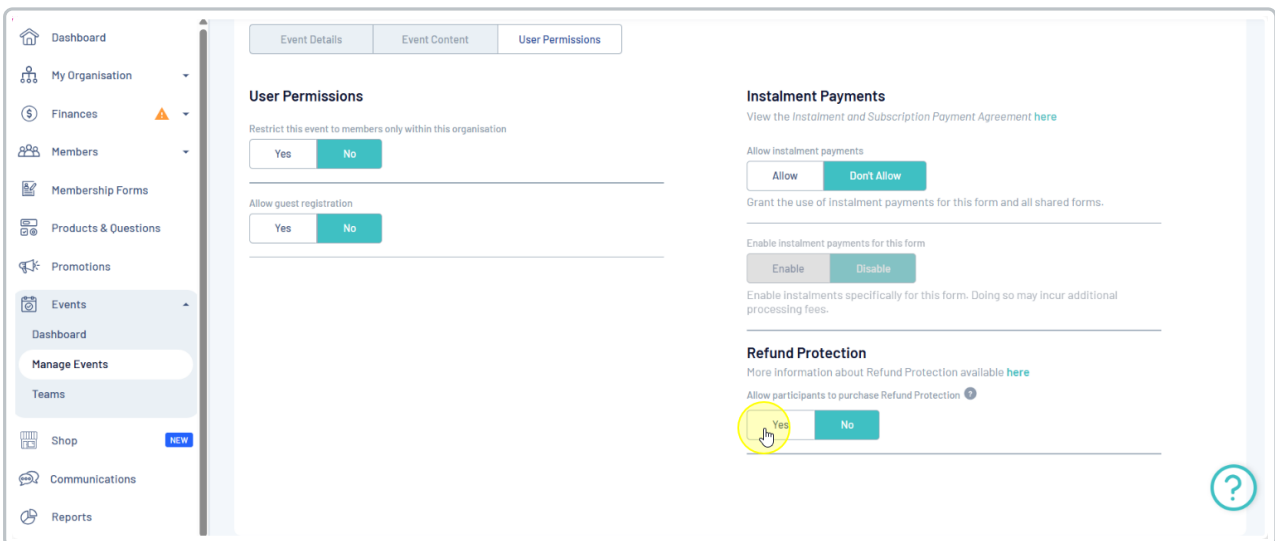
Dashboard
My Organisation
Finances
Members
Membership Forms
Products & Questions
Promotions
Events
Dashboard
Manage Events
Teams
Shop NEW
Communications
Reports

Event Details | Event Content | User Permissions

User Permissions
Restrict this event to members only within this organisation
Yes | No

Allow guest registration
Yes | No

Instalment Payments
View the *Instalment and Subscription Payment Agreement* here

Allow instalment payments
Allow | Don't Allow
Grant the use of instalment payments for this form and all shared forms.

Enable instalment payments for this form
Enable | Disable
Enable instalments specifically for this form. Doing so may incur additional processing fees.

Refund Protection
More information about Refund Protection available here
Allow participants to purchase Refund Protection ?
Yes | No

?